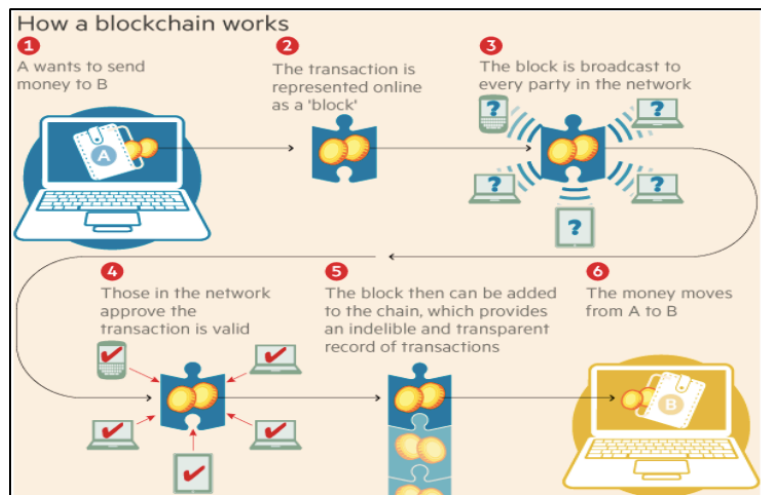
How a blockchain works

1
A wants to send money to B

A

2
The transaction is represented online as a 'block'

3
The block is broadcast to every party in the network

?

?

?

?

?

4
Those in the network approve the transaction is valid

5
The block then can be added to the chain, which provides an indelible and transparent record of transactions

6
The money moves from A to B

B